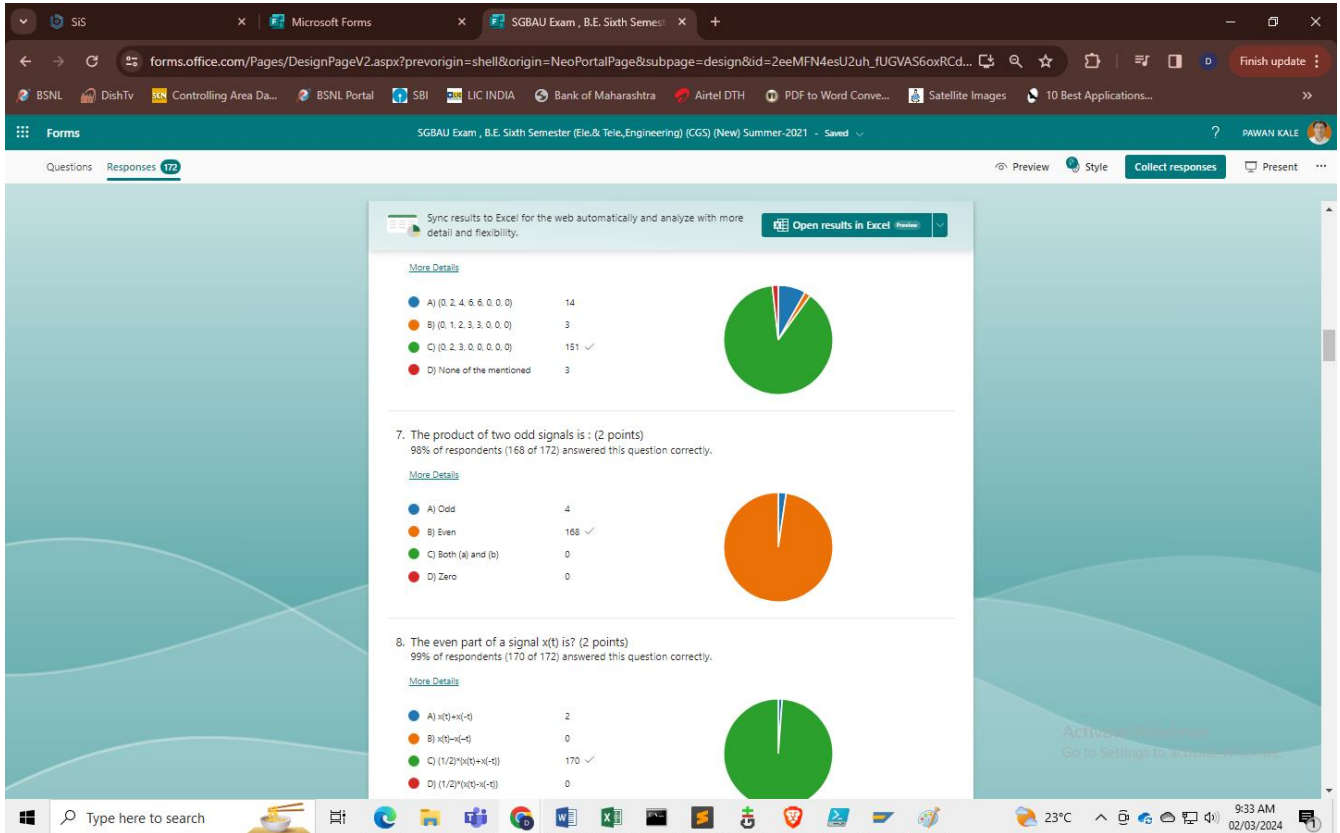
SiS
Microsoft Forms
SGBAU Exam , B.E. Sixth Semest
forms.office.com/Pages/DesignPageV2.aspx?prevorigin=shell&origin=NeoPortalPage&subpage=design&id=2eeMFN4esU2uh_fUGVAS6oxRCd...
Finish update
BSNL DishTv Controlling Area Da... BSNL Portal SBI LIC INDIA Bank of Maharashtra Airtel DTH PDF to Word Conve... Satellite Images 10 Best Applications...
Forms
SGBAU Exam , B.E. Sixth Semester (Ele.& Tele.,Engineering) (CGS) (New) Summer-2021 - Saved
PAWAN KALE
Questions Responses 172
Preview Style Collect responses Present

Sync results to Excel for the web automatically and analyze with more detail and flexibility.
Open results in Excel Preview

More Details

| | |
|---|---|
| A) (0, 2, 4, 6, 6, 0, 0, 0) | 14 |
| B) (0, 1, 2, 3, 3, 0, 0, 0) | 3 |
| C) (0, 2, 3, 0, 0, 0, 0, 0) | 151 |
| D) None of the mentioned | 3 |

7. The product of two odd signals is : (2 points)
98% of respondents (168 of 172) answered this question correctly.

More Details

| | |
|---|---|
| A) Odd | 4 |
| B) Even | 168 |
| C) Both (a) and (b) | 0 |
| D) Zero | 0 |

8. The even part of a signal x(t) is? (2 points)
99% of respondents (170 of 172) answered this question correctly.

More Details

| | |
|---|---|
| A) x(t)+x(-t) | 2 |
| B) x(t)-x(-t) | 0 |
| C) (1/2)*(x(t)+x(-t)) | 170 |
| D) (1/2)*(x(t)-x(-t)) | 0 |

Activate Windows
Go to Settings to activate Windows.
Type here to search
23°C
9:33 AM
02/03/2024